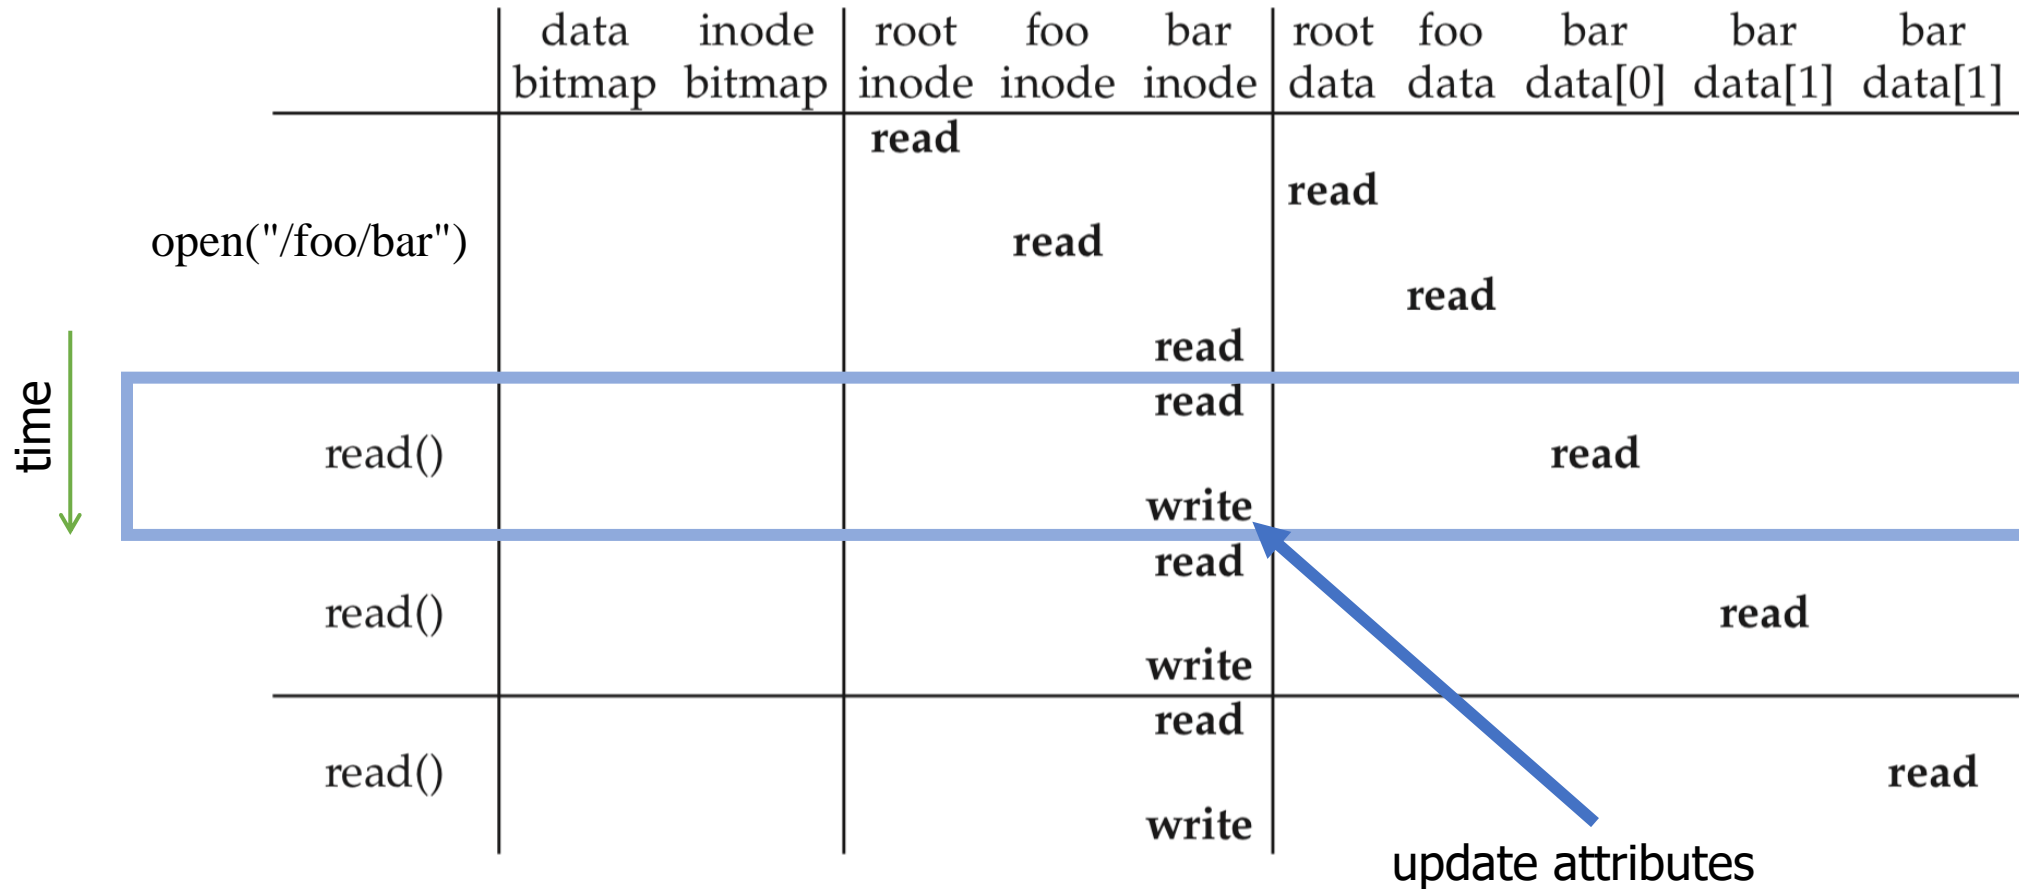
| | data bitmap | inode bitmap | root inode | foo inode | bar inode | root data | foo data | bar data[0] | bar data[1] | bar data[1] |
|---|---|---|---|---|---|---|---|---|---|---|
| open("/foo/bar") | | | read | | | | | | | |
| | | | | | | read | | | | |
| | | | | read | | | | | | |
| | | | | | | | read | | | |
| | | | | | read | | | | | |
| read() | | | | | read | | | | | |
| | | | | | | | | read | | |
| | | | | | write | | | | | |
| read() | | | | | read | | | | | |
| | | | | | | | | | read | |
| | | | | | write | | | | | |
| read() | | | | | read | | | | | |
| | | | | | | | | | | read |
| | | | | | write | | | | | |

time

update attributes